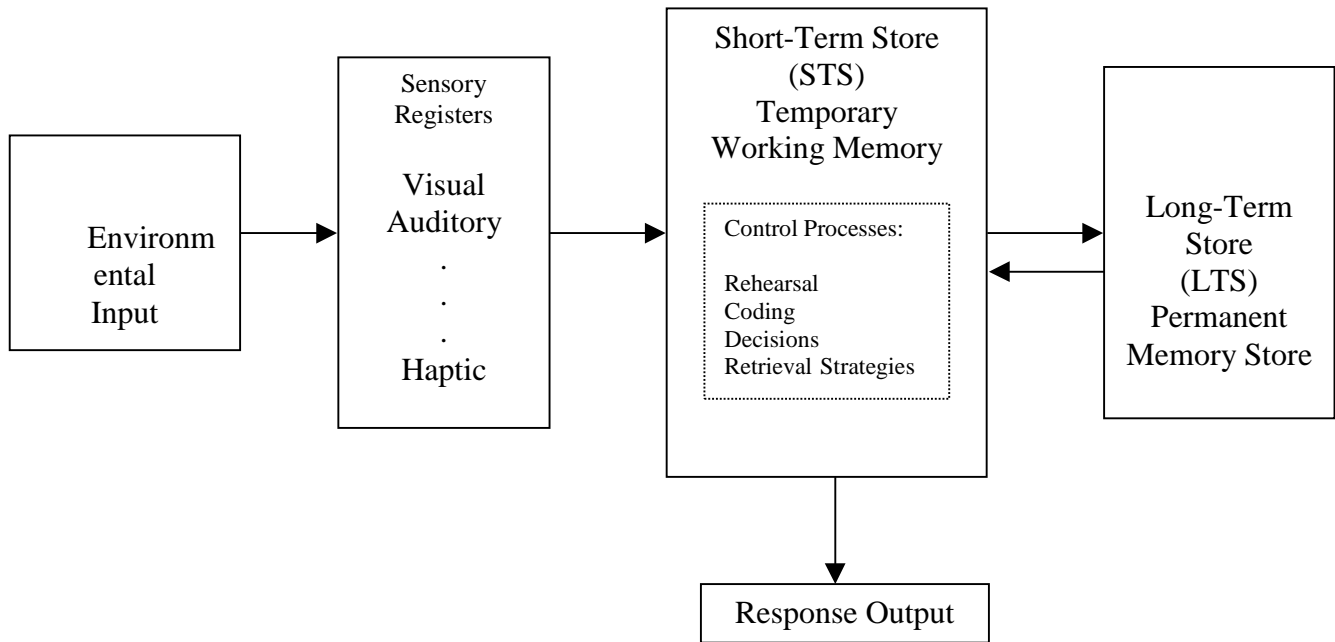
Environmental Input

Sensory Registers

Visual
Auditory
.
.
.
Haptic

Short-Term Store (STS) Temporary Working Memory

Control Processes:

Rehearsal
Coding
Decisions
Retrieval Strategies

Long-Term Store (LTS) Permanent Memory Store

Response Output